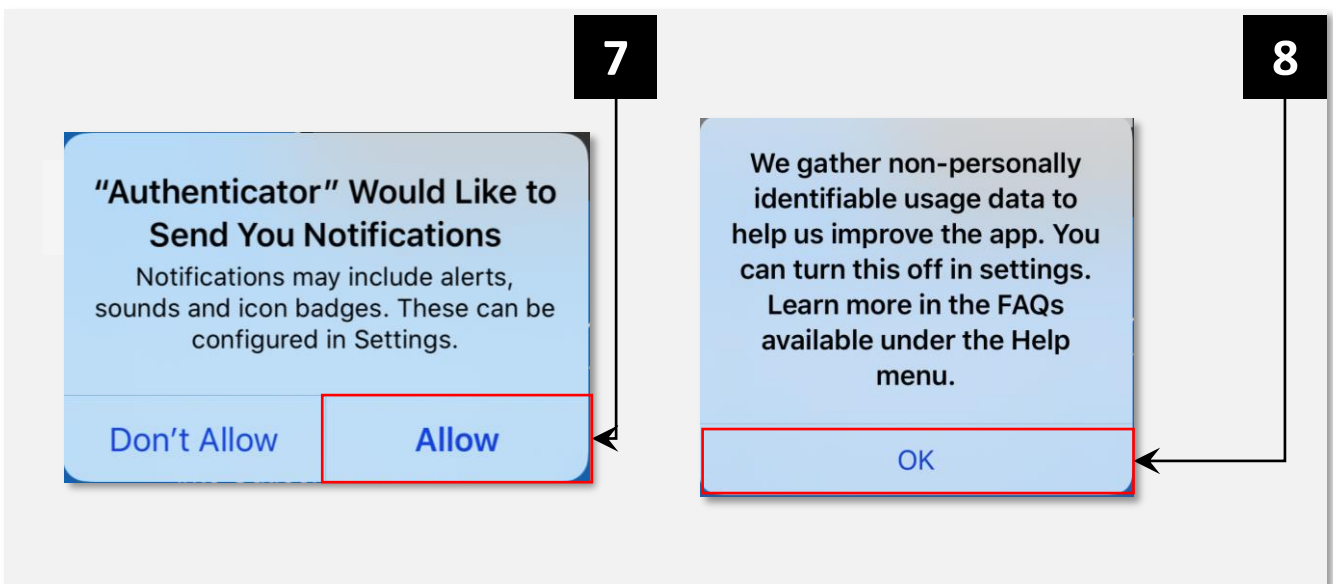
7

"Authenticator" Would Like to Send You Notifications

Notifications may include alerts, sounds and icon badges. These can be configured in Settings.

Don't Allow

Allow

8

We gather non-personally identifiable usage data to help us improve the app. You can turn this off in settings. Learn more in the FAQs available under the Help menu.

OK